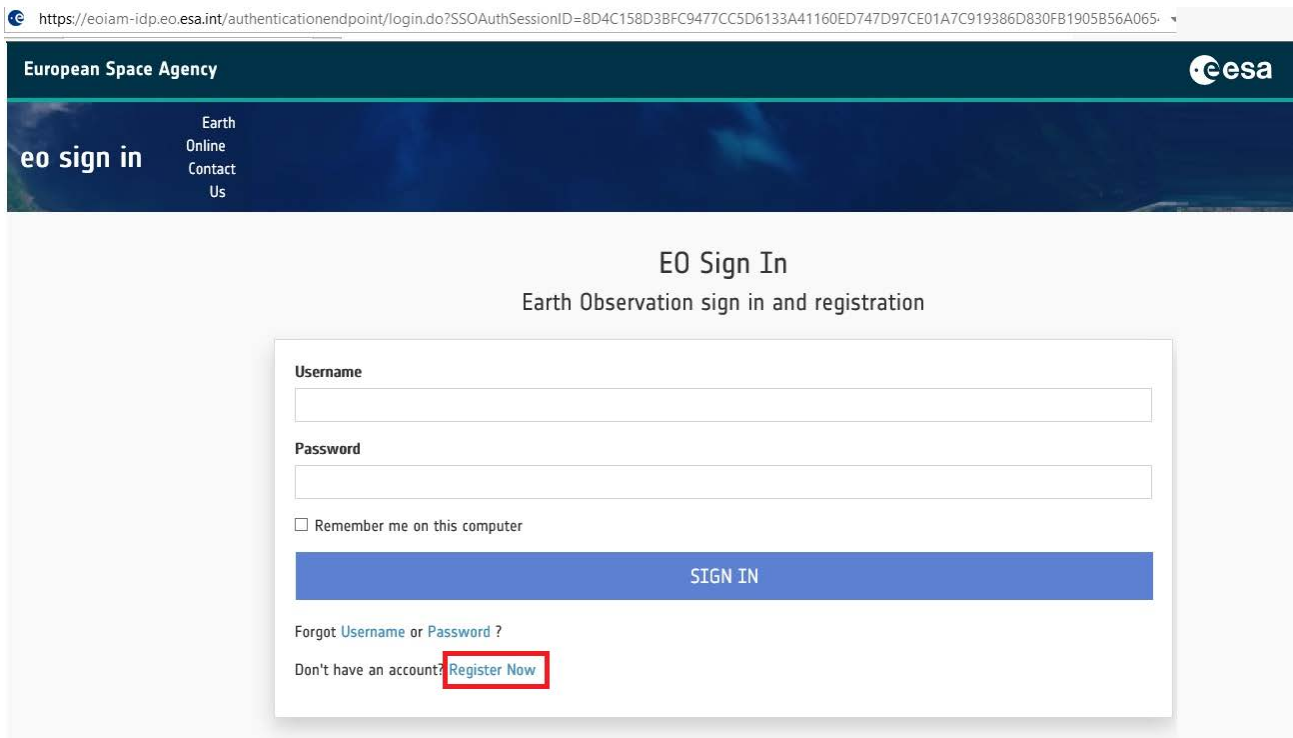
https://eoiam-idp.eo.esa.int/authenticationendpoint/login.do?SSOAuthSessionID=8D4C158D3BFC9477CC5D6133A41160ED747D97CE01A7C919386D830FB1905B56A065·

European Space Agency

esa

eo sign in

Earth Online

Contact Us

EO Sign In

Earth Observation sign in and registration

Username

Password

Remember me on this computer

SIGN IN

Forgot Username or Password ?

Don't have an account? Register Now